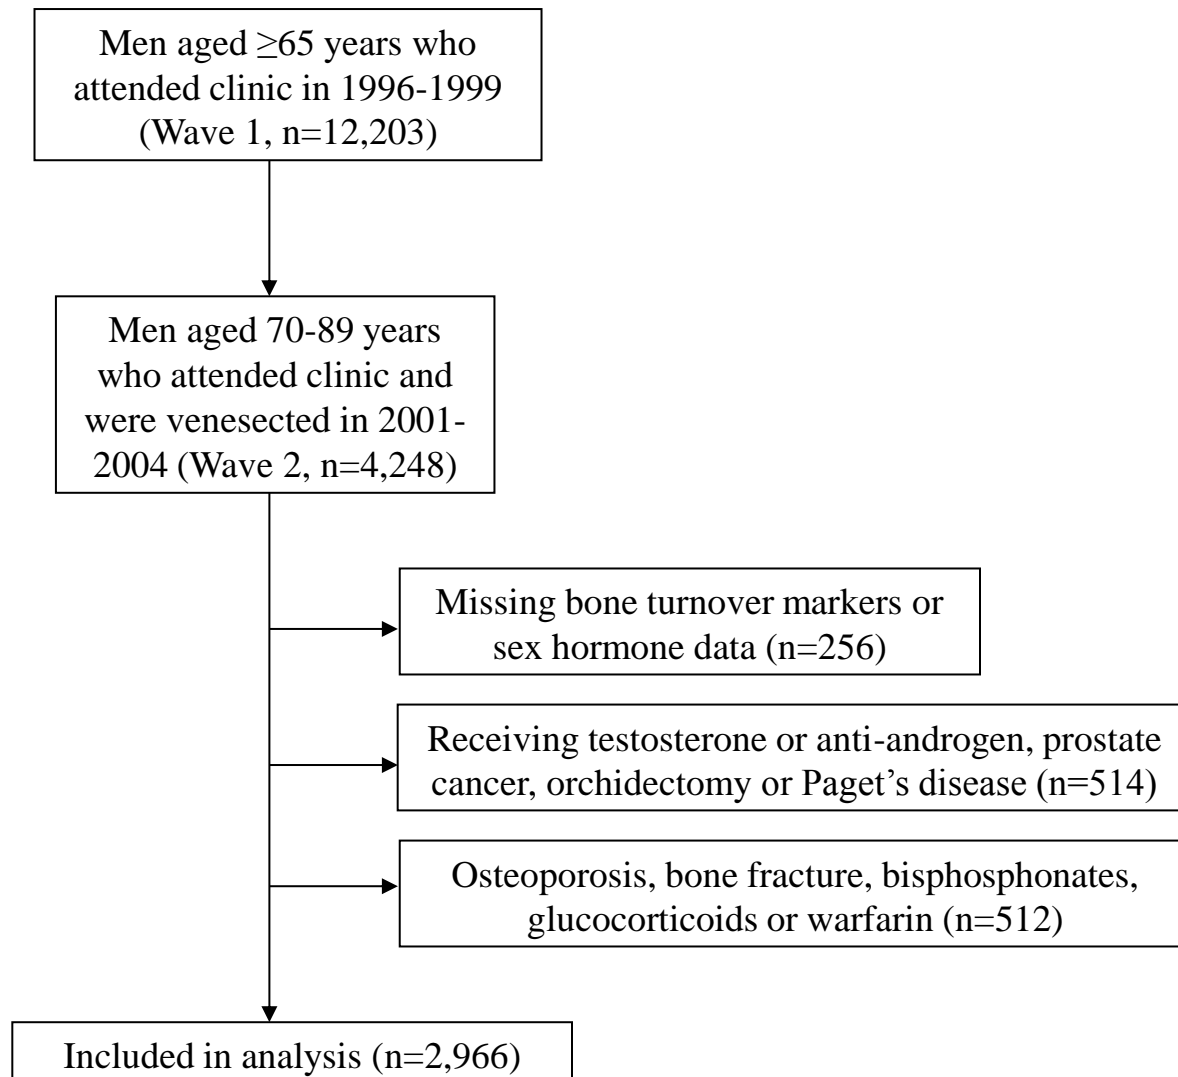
Men aged $\geq$65 years who attended clinic in 1996-1999 (Wave 1, n=12,203)

Men aged 70-89 years who attended clinic and were venesected in 2001-2004 (Wave 2, n=4,248)

Missing bone turnover markers or sex hormone data (n=256)

Receiving testosterone or anti-androgen, prostate cancer, orchidectomy or Paget’s disease (n=514)

Osteoporosis, bone fracture, bisphosphonates, glucocorticoids or warfarin (n=512)

Included in analysis (n=2,966)